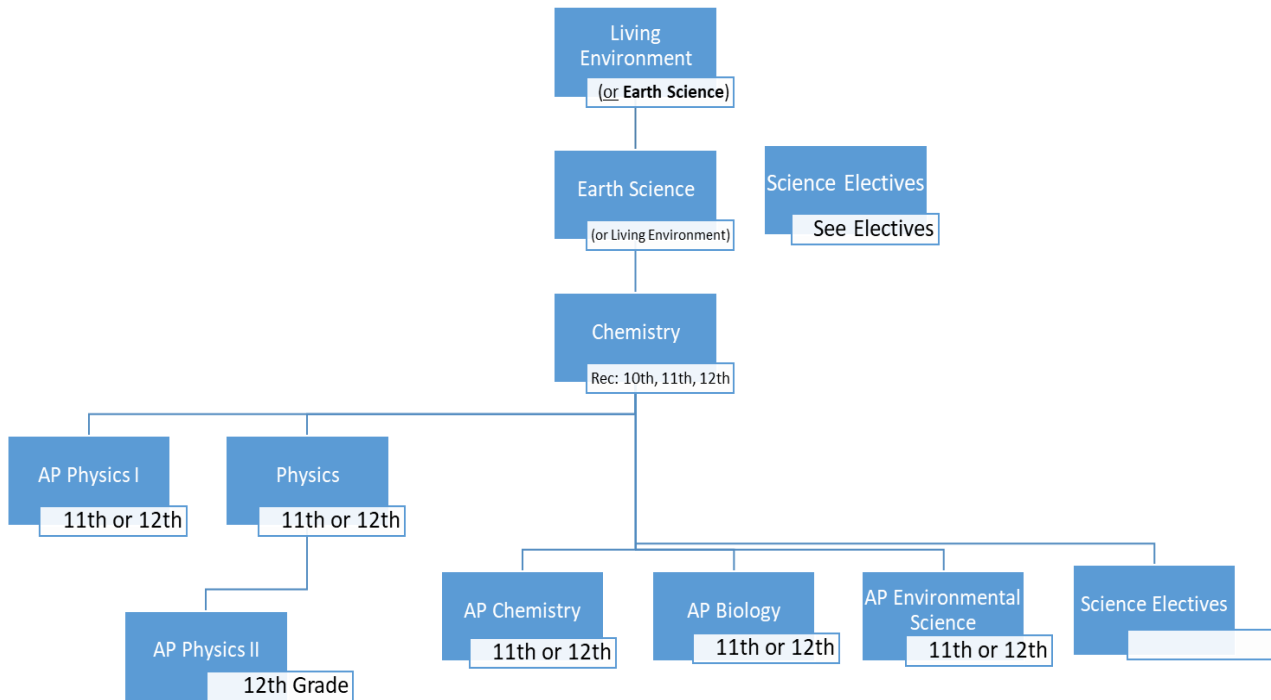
Living Environment
(or Earth Science)

Earth Science
(or Living Environment)

Science Electives
See Electives

Chemistry
Rec: 10th, 11th, 12th

AP Physics I
11th or 12th

Physics
11th or 12th

AP Physics II
12th Grade

AP Chemistry
11th or 12th

AP Biology
11th or 12th

AP Environmental Science
11th or 12th

Science Electives